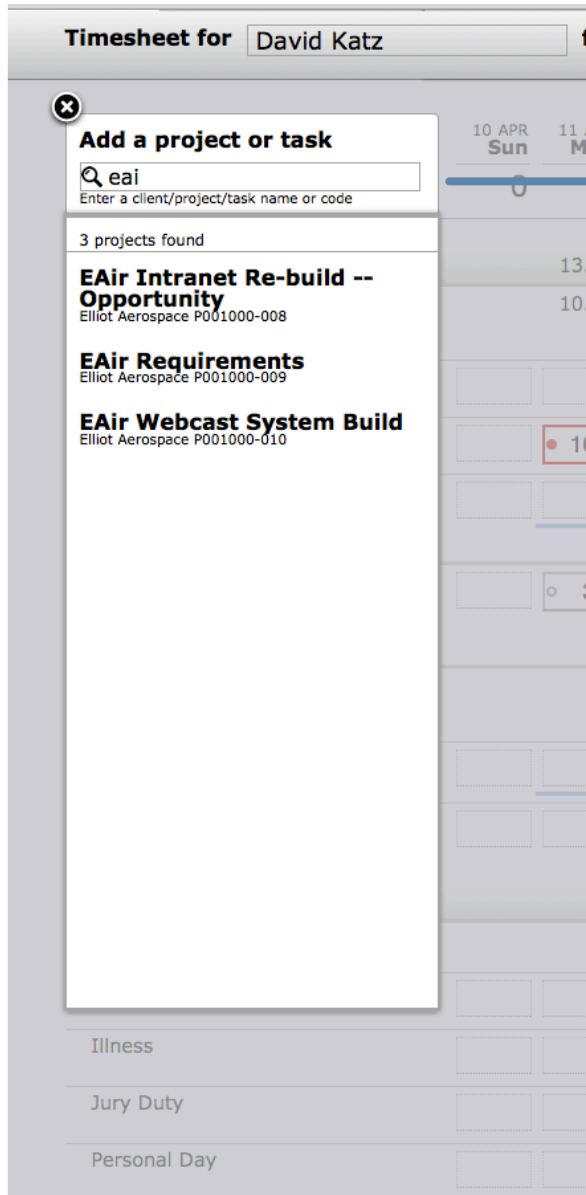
Timesheet for David Katz

Add a project or task

eai

Enter a client/project/task name or code

10 APR Sun

11 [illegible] M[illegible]

0

3 projects found

EAir Intranet Re-build -- Opportunity
Elliot Aerospace P001000-008

EAir Requirements
Elliot Aerospace P001000-009

EAir Webcast System Build
Elliot Aerospace P001000-010

13.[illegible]

10.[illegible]

1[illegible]

3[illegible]

Illness

Jury Duty

Personal Day